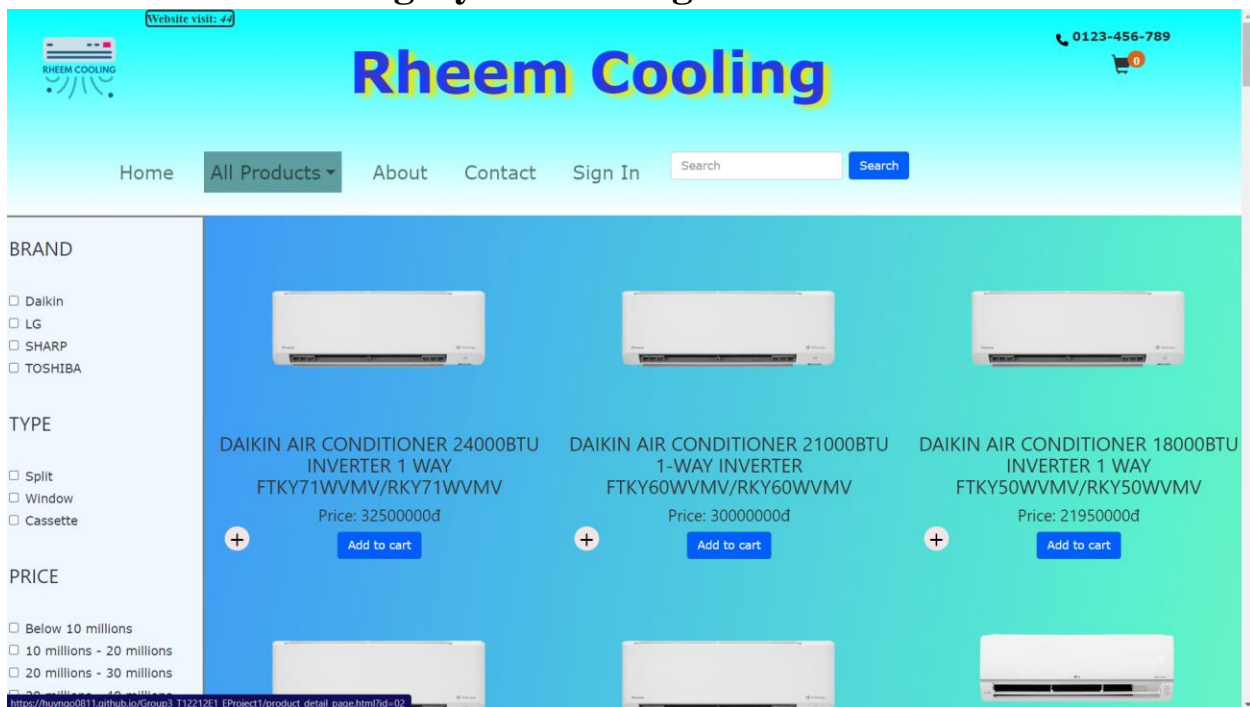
Website visit: 44

RHEEM COOLING

Rheem Cooling

0123-456-789

0

Home All Products About Contact Sign In Search Search

BRAND

☐ Daikin
☐ LG
☐ SHARP
☐ TOSHIBA

TYPE

☐ Split
☐ Window
☐ Cassette

PRICE

☐ Below 10 millions
☐ 10 millions - 20 millions
☐ 20 millions - 30 millions
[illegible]

DAIKIN AIR CONDITIONER 24000BTU INVERTER 1 WAY FTKY71WVMV/RKY71WVMV

Price: 32500000đ

+ Add to cart

DAIKIN AIR CONDITIONER 21000BTU 1-WAY INVERTER FTKY60WVMV/RKY60WVMV

Price: 30000000đ

+ Add to cart

DAIKIN AIR CONDITIONER 18000BTU INVERTER 1 WAY FTKY50WVMV/RKY50WVMV

Price: 21950000đ

+ Add to cart

https://huyngo0811.github.io/Group3_T12212E1_EProject1/product_detail_page.html?id=02